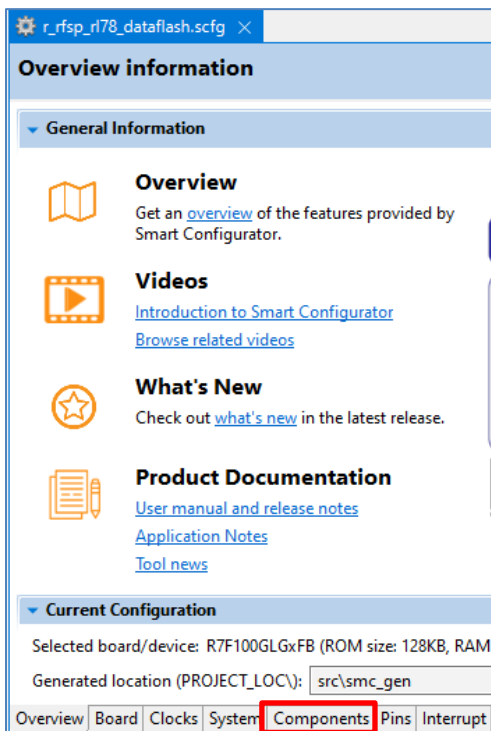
r_rfsp_rl78_dataflash.scfg ×

Overview information

General Information

Overview
Get an overview of the features provided by Smart Configurator.

Videos
Introduction to Smart Configurator
Browse related videos

What's New
Check out what's new in the latest release.

Product Documentation
User manual and release notes
Application Notes
Tool news

Current Configuration

Selected board/device: R7F100GLGxFB (ROM size: 128KB, RAM

Generated location (PROJECT_LOC\): src\smc_gen

Overview | Board | Clocks | System | Components | Pins | Interrupt